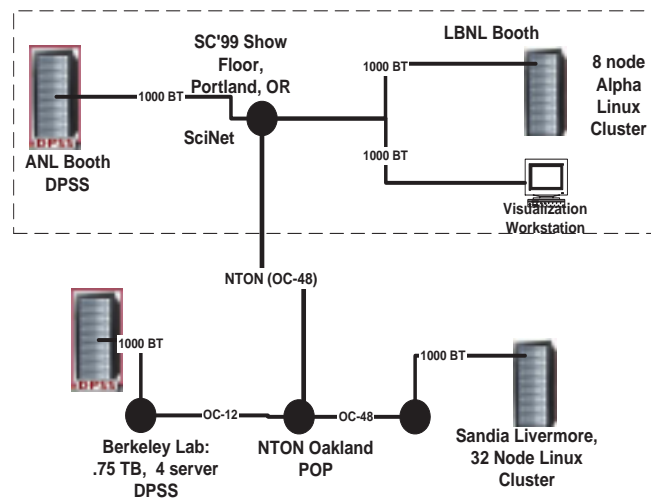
SC'99 Show Floor, Portland, OR

LBNL Booth

1000 BT

8 node Alpha Linux Cluster

1000 BT

DPSS

ANL Booth DPSS

SciNet

1000 BT

Visualization Workstation

NTON (OC-48)

DPSS

1000 BT

1000 BT

OC-12

OC-48

Berkeley Lab: .75 TB, 4 server DPSS

NTON Oakland POP

Sandia Livermore, 32 Node Linux Cluster